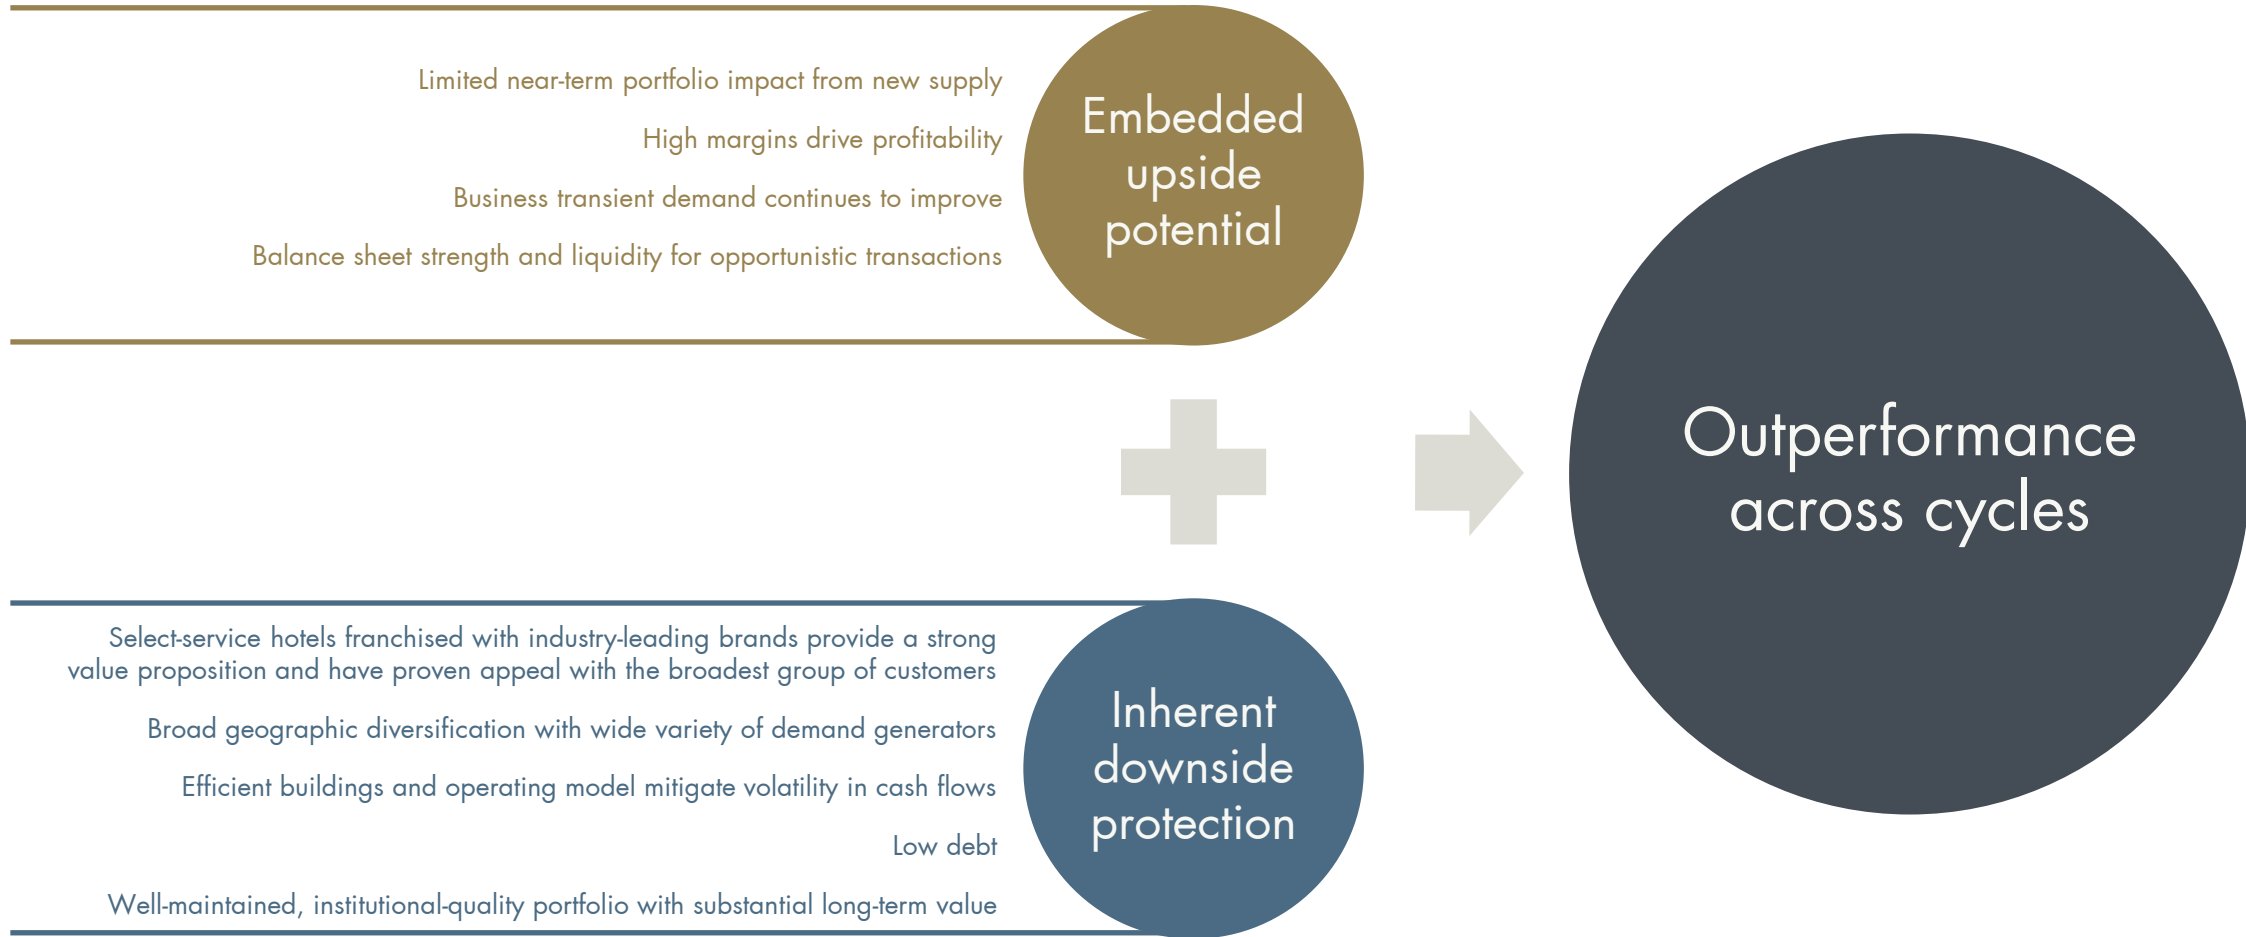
Limited near-term portfolio impact from new supply

High margins drive profitability

Business transient demand continues to improve

Balance sheet strength and liquidity for opportunistic transactions

Embedded upside potential

Select-service hotels franchised with industry-leading brands provide a strong value proposition and have proven appeal with the broadest group of customers

Broad geographic diversification with wide variety of demand generators

Efficient buildings and operating model mitigate volatility in cash flows

Low debt

Well-maintained, institutional-quality portfolio with substantial long-term value

Inherent downside protection

Outperformance across cycles